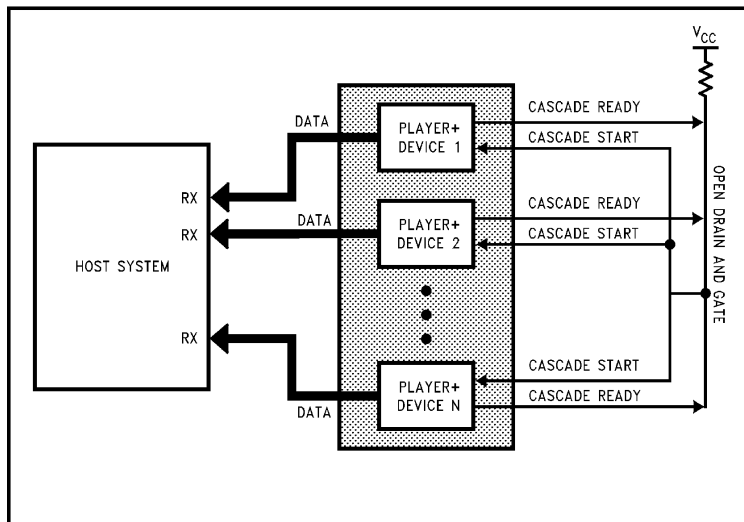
$V_{CC}$

HOST SYSTEM

RX

RX

RX

DATA

DATA

DATA

PLAYER+ DEVICE 1

PLAYER+ DEVICE 2

PLAYER+ DEVICE N

CASCADE READY

CASCADE START

CASCADE READY

CASCADE START

CASCADE START

CASCADE READY

OPEN DRAIN AND GATE